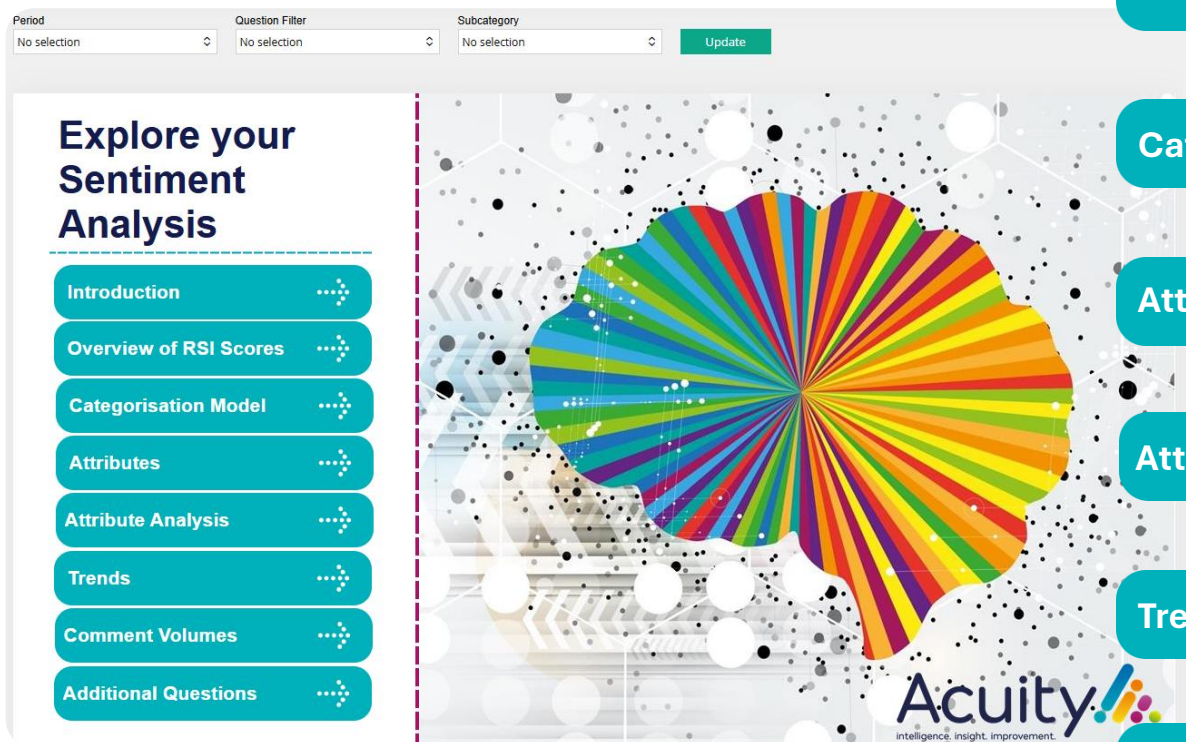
Period
No selection

Question Filter
No selection

Subcategory
No selection

Update

Explore your Sentiment Analysis

Introduction

Overview of RSI Scores

Categorisation Model

Attributes

Attribute Analysis

Trends

Comment Volumes

Additional Questions

Ca

Att

Att

Tre

Acuity
intelligence. insight. improvement.